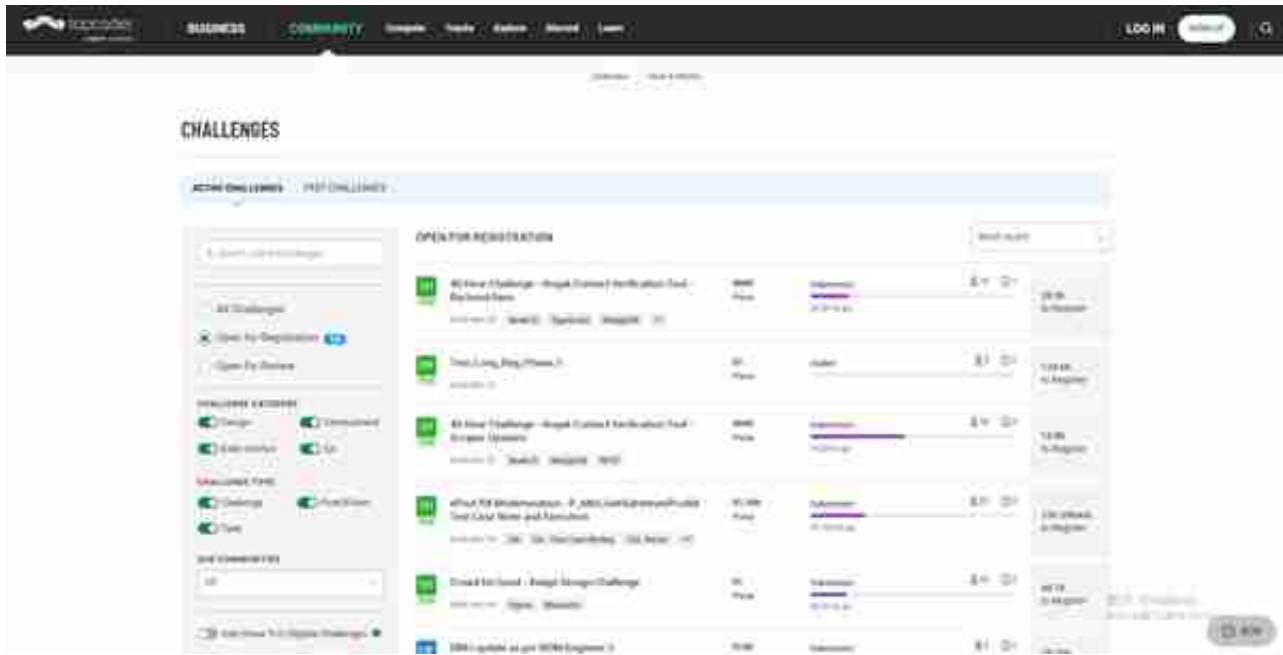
BUSINESS COMMUNITY Compete Tools Explore Discord Learn

LOG IN

CHALLENGES

ACTIVE CHALLENGES PAST CHALLENGES

OPEN FOR REGISTRATION

All Challenges

Open For Registration

Open For Review

CHALLENGE CATEGORY

Design

Development

Data Science

QA

CHALLENGE TYPE

Challenge

First2Finish

Task

SUB COMMUNITIES

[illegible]

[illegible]

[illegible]

Test_Long_Reg_Phase_3

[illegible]

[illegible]

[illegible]

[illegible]